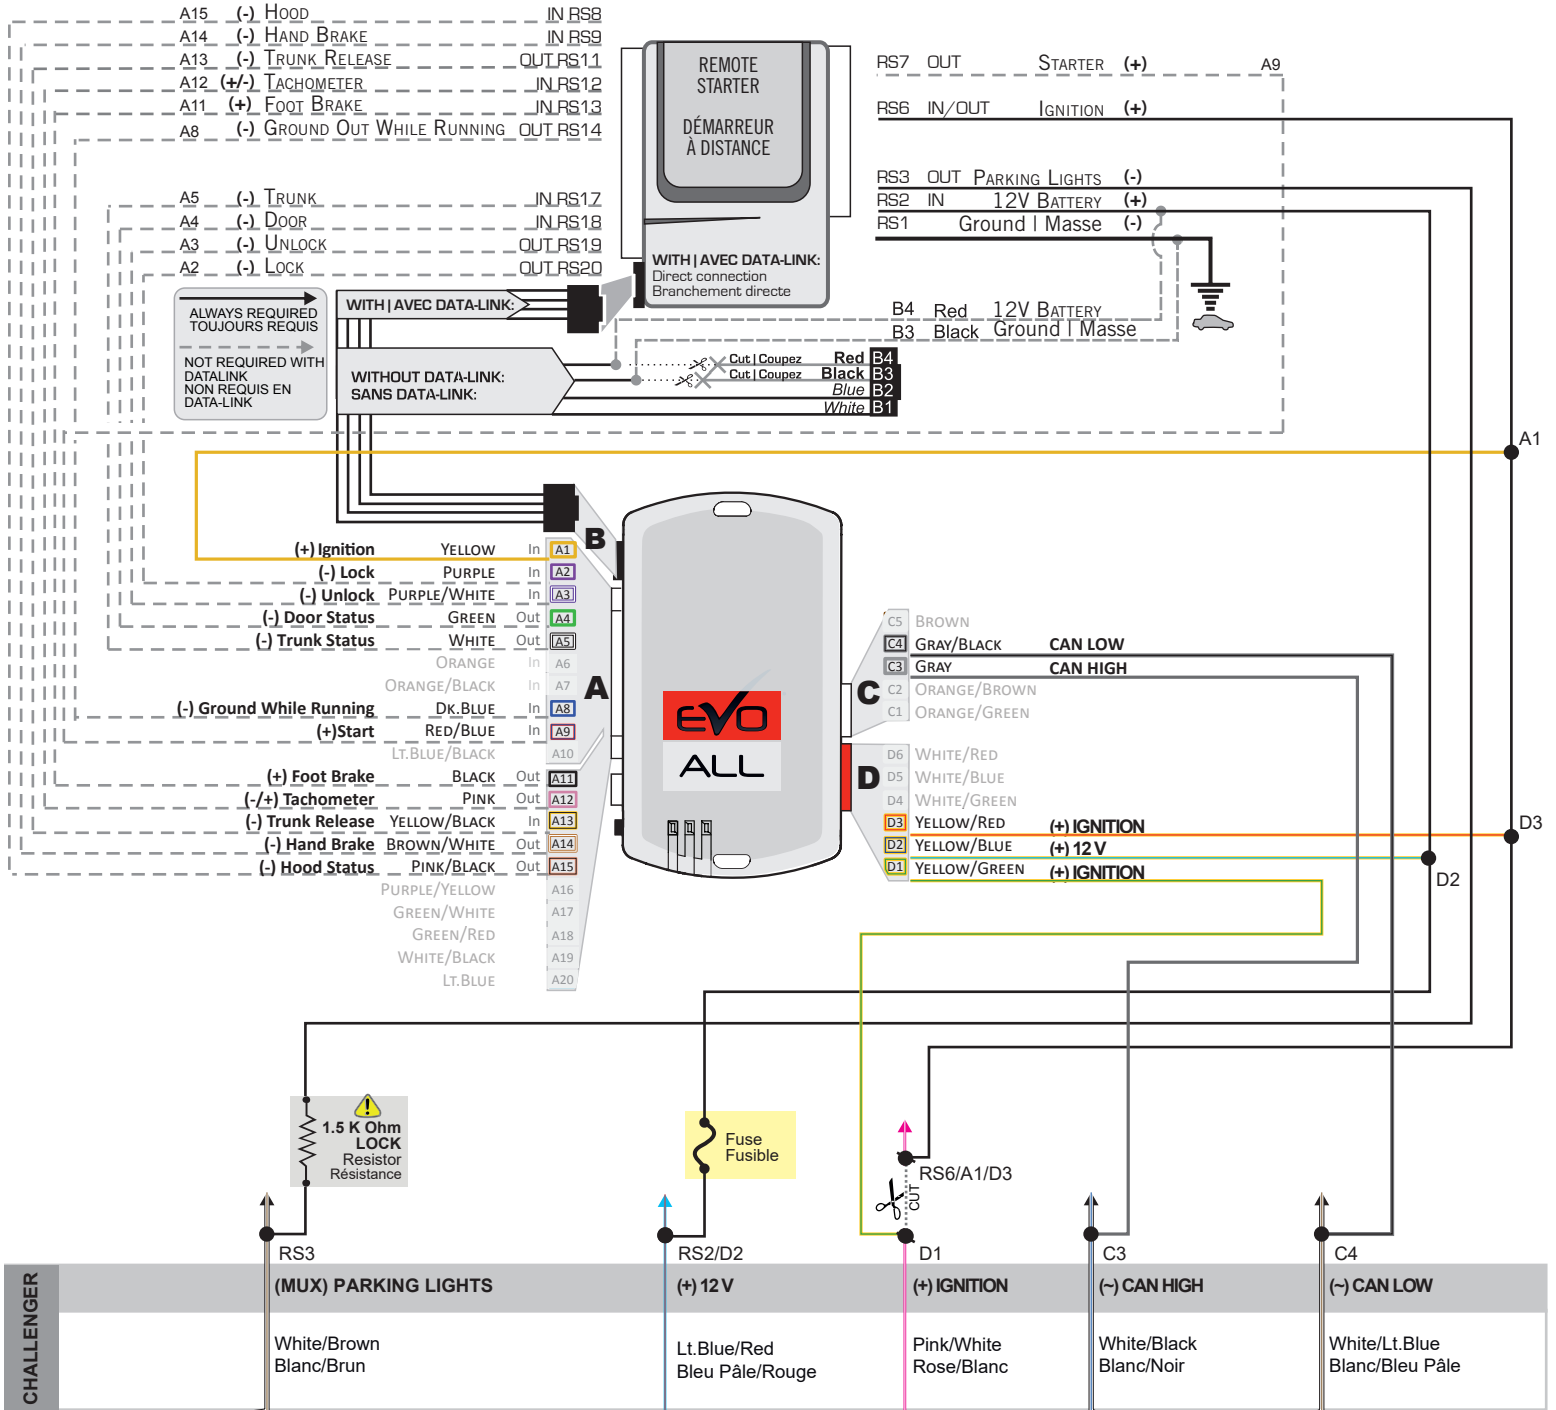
A15 (-) Hood IN RS8
A14 (-) Hand Brake IN RS9
A13 (-) Trunk Release OUT RS11
A12 (+/-) Tachometer IN RS12
A11 (+) Foot Brake IN RS13
A8 (-) Ground Out While Running OUT RS14

A5 (-) Trunk IN RS17
A4 (-) Door IN RS18
A3 (-) Unlock OUT RS19
A2 (-) Lock OUT RS20

REMOTE STARTER

DÉMARREUR À DISTANCE

WITH | AVEC DATA-LINK:
Direct connection
Branchement directe

RS7 OUT Starter (+) A9
RS6 IN/OUT Ignition (+)
RS3 OUT Parking Lights (-)
RS2 IN 12V Battery (+)
RS1 Ground | Masse (-)

B4 Red 12V Battery
B3 Black Ground | Masse

ALWAYS REQUIRED
TOUJOURS REQUIS
NOT REQUIRED WITH DATALINK
NON REQUIS EN DATA-LINK

WITH | AVEC DATA-LINK:

WITHOUT DATA-LINK:
SANS DATA-LINK:

Cut | Coupez Red B4
Cut | Coupez Black B3
Blue B2
White B1

A1

B

(+) Ignition Yellow In A1
(-) Lock Purple In A2
(-) Unlock Purple/White In A3
(-) Door Status Green Out A4
(-) Trunk Status White Out A5
Orange In A6
Orange/Black In A7
(-) Ground While Running Dk.Blue In A8
(+)Start Red/Blue In A9
Lt.Blue/Black A10
(+) Foot Brake Black Out A11
(-/+) Tachometer Pink Out A12
(-) Trunk Release Yellow/Black In A13
(-) Hand Brake Brown/White Out A14
(-) Hood Status Pink/Black Out A15
Purple/Yellow A16
Green/White A17
Green/Red A18
White/Black A19
Lt.Blue A20

A

EVO ALL

C
C5 Brown
C4 Gray/Black CAN LOW
C3 Gray CAN HIGH
C2 Orange/Brown
C1 Orange/Green

D
D6 White/Red
D5 White/Blue
D4 White/Green
D3 Yellow/Red (+) IGNITION
D2 Yellow/Blue (+) 12 V
D1 Yellow/Green (+) IGNITION

D3
D2

1.5 K Ohm
LOCK
Resistor
Résistance

Fuse
Fusible

RS6/A1/D3
CUT

RS3 RS2/D2 D1 C3 C4

CHALLENGER

| (MUX) PARKING LIGHTS | (+) 12 V | (+) IGNITION | (~) CAN HIGH | (~) CAN LOW |
|---|---|---|---|---|
| White/Brown Blanc/Brun | Lt.Blue/Red Bleu Pâle/Rouge | Pink/White Rose/Blanc | White/Black Blanc/Noir | White/Lt.Blue Blanc/Bleu Pâle |